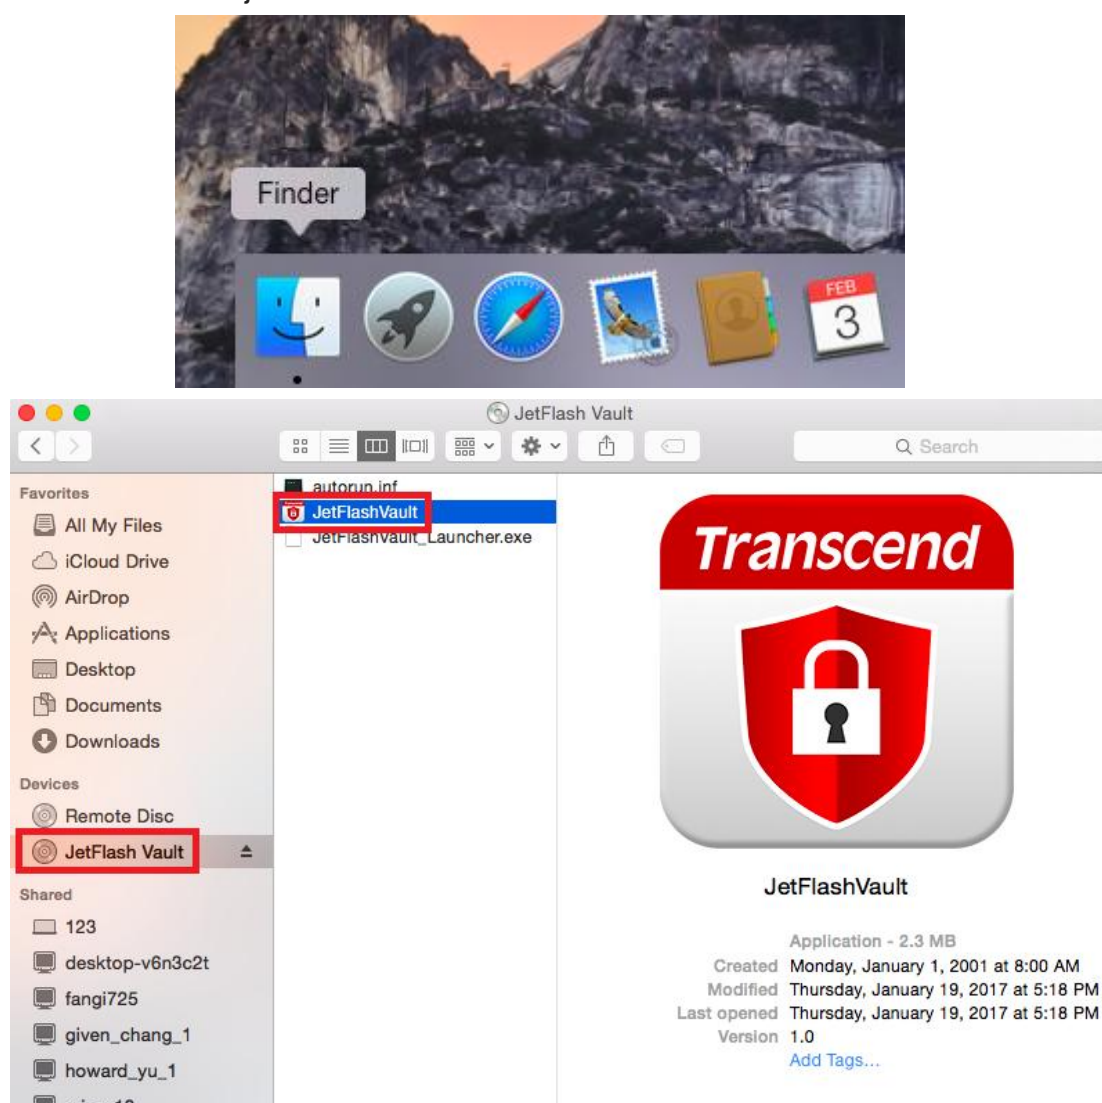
Finder

FEB
3

JetFlash Vault

Search

Favorites
All My Files
iCloud Drive
AirDrop
Applications
Desktop
Documents
Downloads

Devices
Remote Disc
JetFlash Vault

Shared
123
desktop-v6n3c2t
fangi725
given_chang_1
howard_yu_1

autorun.inf
JetFlashVault
JetFlashVault_Launcher.exe

Transcend

JetFlashVault

Application - 2.3 MB
Created Monday, January 1, 2001 at 8:00 AM
Modified Thursday, January 19, 2017 at 5:18 PM
Last opened Thursday, January 19, 2017 at 5:18 PM
Version 1.0
Add Tags...